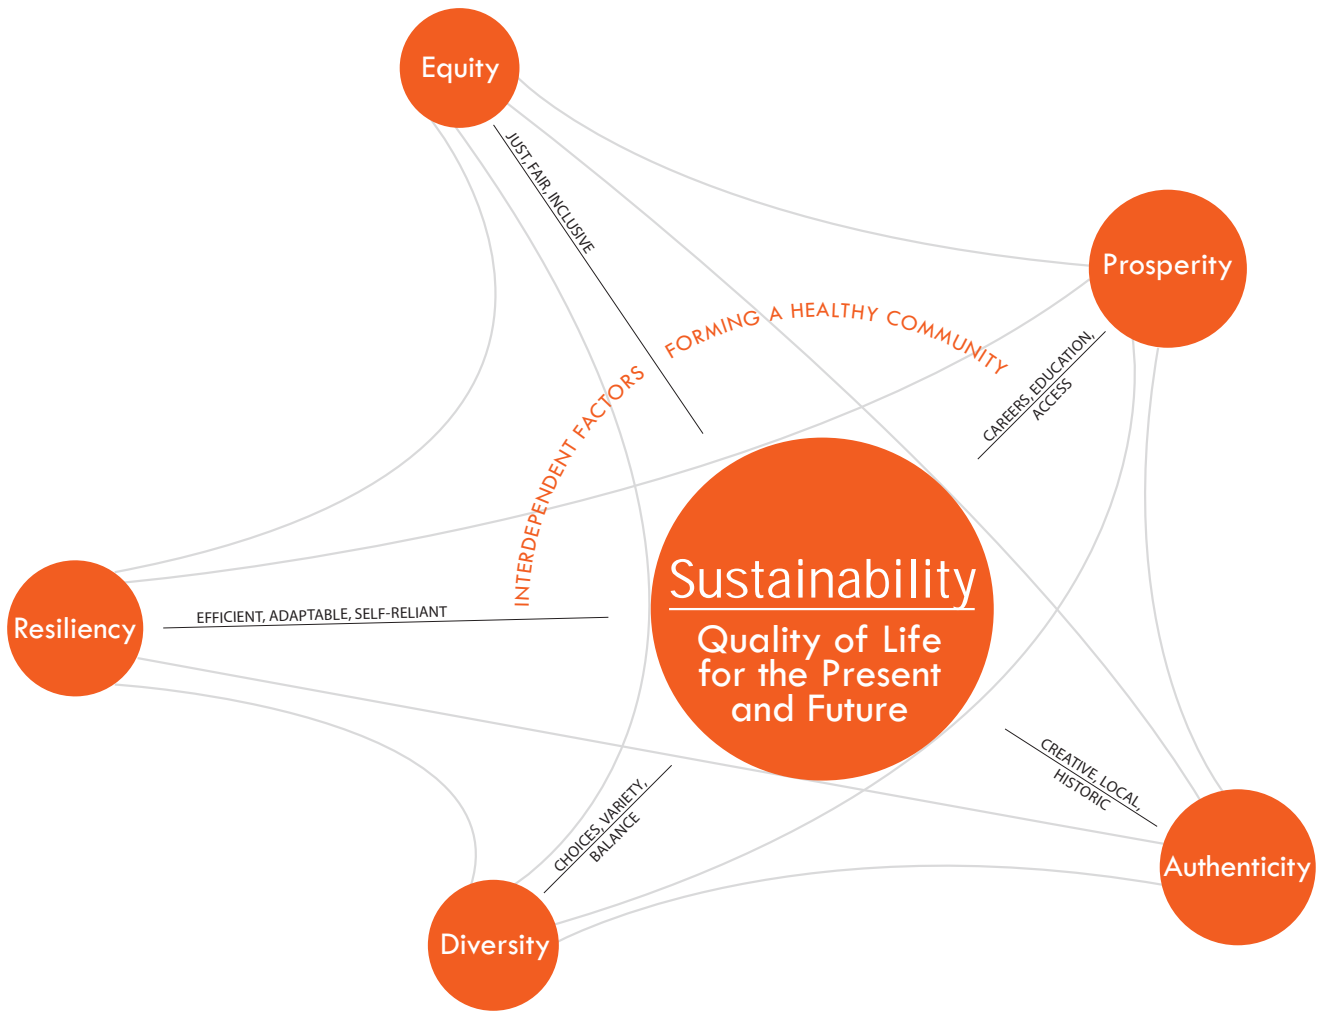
Equity

JUST, FAIR, INCLUSIVE

Prosperity

FORMING A HEALTHY COMMUNITY

INTERDEPENDENT FACTORS

CAREERS, EDUCATION, ACCESS

Resiliency

EFFICIENT, ADAPTABLE, SELF-RELIANT

Sustainability

Quality of Life for the Present and Future

CREATIVE, LOCAL, HISTORIC

CHOICES, VARIETY, BALANCE

Authenticity

Diversity